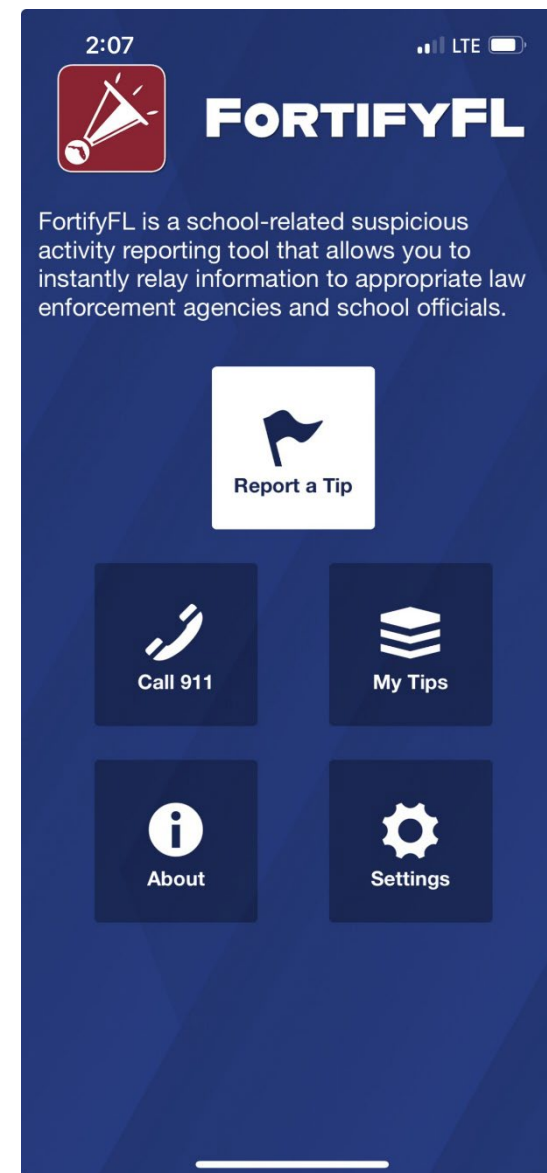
2:07

LTE

FORTIFYFL

FortifyFL is a school-related suspicious activity reporting tool that allows you to instantly relay information to appropriate law enforcement agencies and school officials.

Report a Tip

Call 911

My Tips

About

Settings